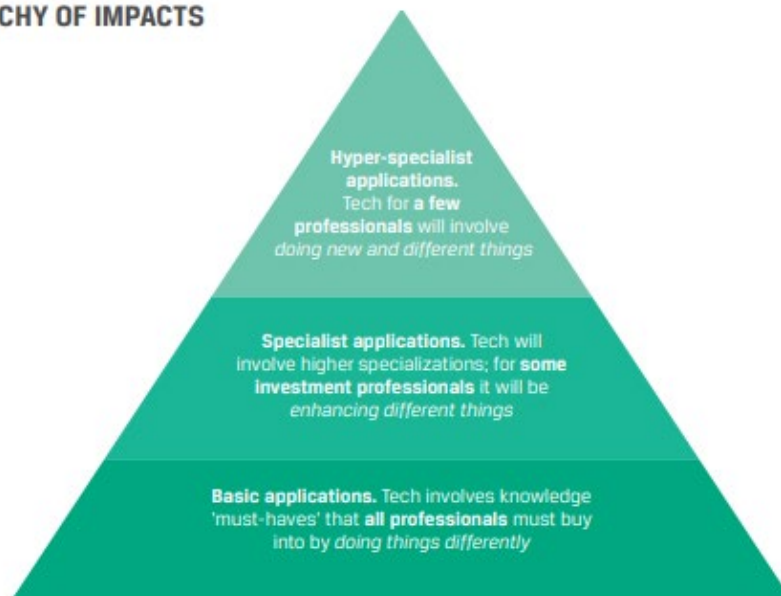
CHY OF IMPACTS

Hyper-specialist applications. Tech for a few professionals will involve doing new and different things

Specialist applications. Tech will involve higher specializations; for some investment professionals it will be enhancing different things

Basic applications. Tech involves knowledge 'must-haves' that all professionals must buy into by doing things differently